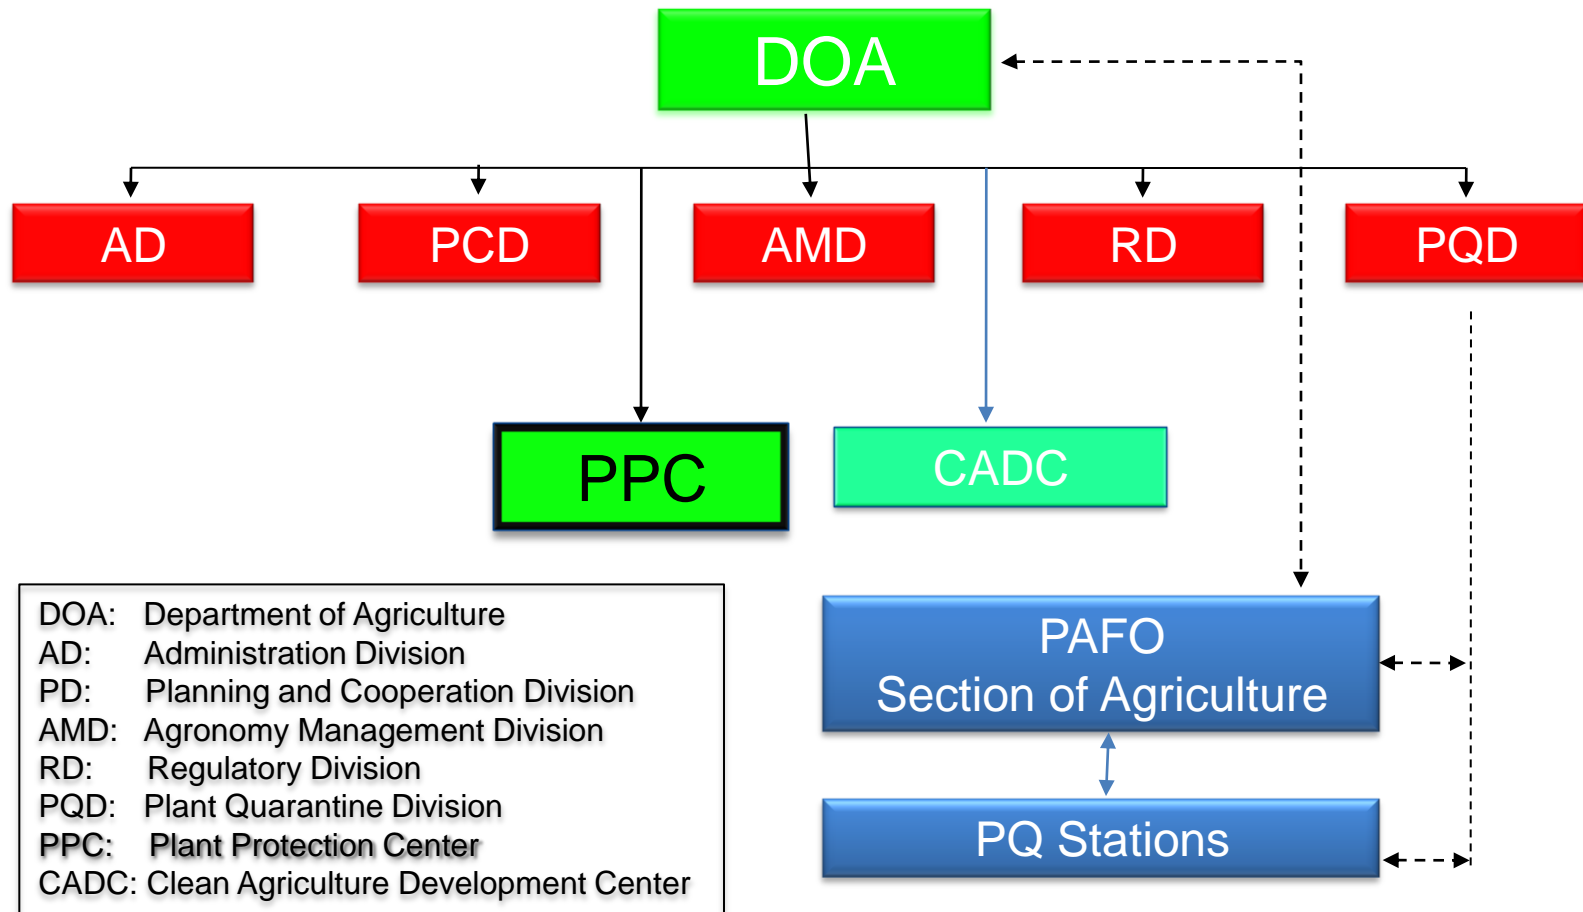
DOA

AD

PCD

AMD

RD

PQD

PPC

CADC

PAFO
Section of Agriculture

PQ Stations

DOA: Department of Agriculture
AD: Administration Division
PD: Planning and Cooperation Division
AMD: Agronomy Management Division
RD: Regulatory Division
PQD: Plant Quarantine Division
PPC: Plant Protection Center
CADC: Clean Agriculture Development Center